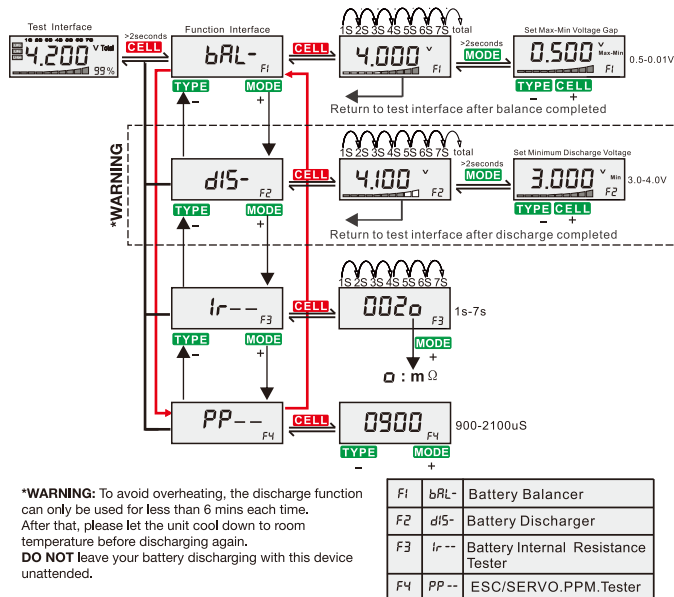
Test Interface
1S 2S 3S 4S 5S 6S 7S
4.200 V Total
99%
>2seconds
CELL
Function Interface
bAL-
F1
CELL
1S 2S 3S 4S 5S 6S 7S total
4.000 V
F1
>2seconds
MODE
Set Max-Min Voltage Gap
0.500 V Max-Min
0.5-0.01V
TYPE CELL
– +
TYPE MODE
– +
Return to test interface after balance completed

*WARNING
dIS-
F2
CELL
1S 2S 3S 4S 5S 6S 7S total
4.100 V
F2
>2seconds
MODE
Set Minimum Discharge Voltage
3.000 V Min
F2
3.0-4.0V
TYPE CELL
– +
TYPE MODE
– +
Return to test interface after discharge completed

Ir--
F3
CELL
1S 2S 3S 4S 5S 6S 7S
002o
F3
1s-7s
MODE
+
o : mΩ
TYPE MODE
– +

PP--
F4
CELL
0900
F4
900-2100uS
TYPE MODE
– +

*WARNING: To avoid overheating, the discharge function can only be used for less than 6 mins each time. After that, please let the unit cool down to room temperature before discharging again.
DO NOT leave your battery discharging with this device unattended.

| F1 | bAL- | Battery Balancer |
|---|---|---|
| F2 | dIS- | Battery Discharger |
| F3 | Ir-- | Battery Internal Resistance Tester |
| F4 | PP-- | ESC/SERVO.PPM.Tester |